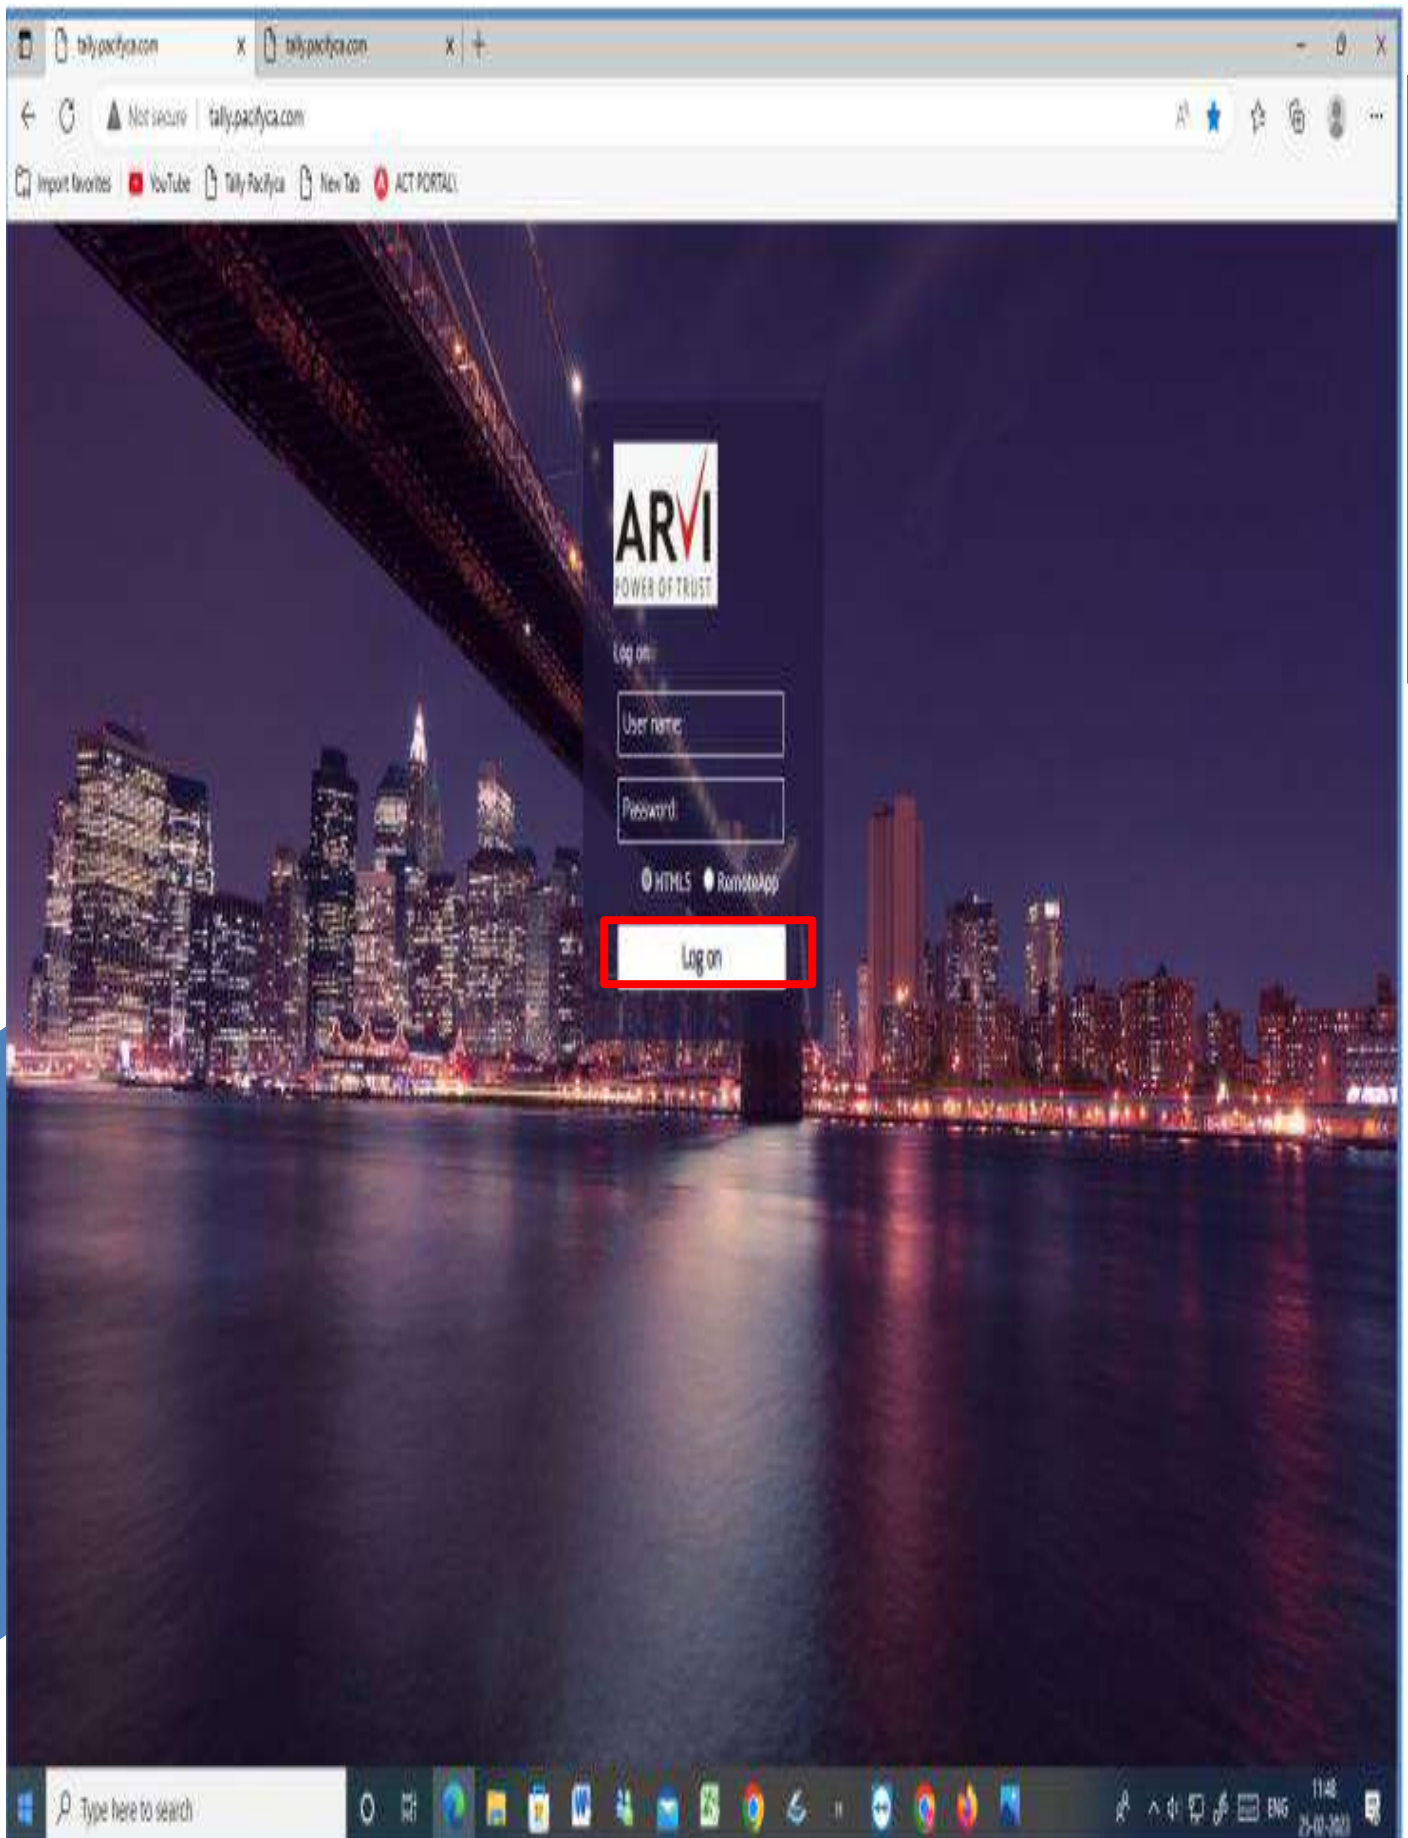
tally.pacifyca.com
tally.pacifyca.com
Not secure | tally.pacifyca.com
Import favorites YouTube Tally Pacifyca New Tab ACT PORTAL

ARVI
POWER OF TRUST

Log on:
User name
Password
HTML5 RemoteApp
Log on

Type here to search
ENG
11:48
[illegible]